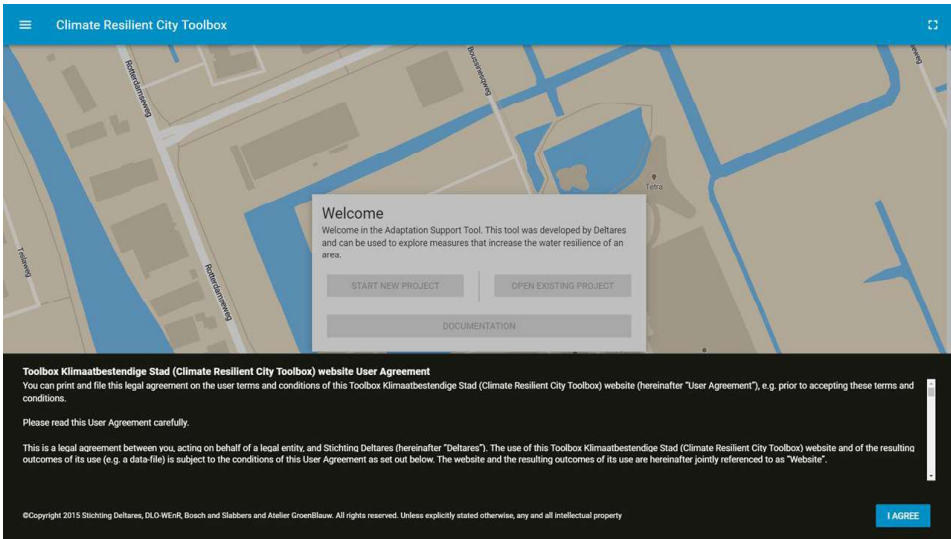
Climate Resilient City Toolbox

Rotterdamseweg

Boussinesqweg

Tetra

Tesla

Rotterdamseweg

Welcome

Welcome in the Adaptation Support Tool. This tool was developed by Deltares and can be used to explore measures that increase the water resilience of an area.

START NEW PROJECT

OPEN EXISTING PROJECT

DOCUMENTATION

Toolbox Klimaatbestendige Stad (Climate Resilient City Toolbox) website User Agreement

You can print and file this legal agreement on the user terms and conditions of this Toolbox Klimaatbestendige Stad (Climate Resilient City Toolbox) website (hereinafter "User Agreement"), e.g. prior to accepting these terms and conditions.

Please read this User Agreement carefully.

This is a legal agreement between you, acting on behalf of a legal entity, and Stichting Deltares (hereinafter "Deltares"). The use of this Toolbox Klimaatbestendige Stad (Climate Resilient City Toolbox) website and of the resulting outcomes of its use (e.g. a data-file) is subject to the conditions of this User Agreement as set out below. The website and the resulting outcomes of its use are hereinafter jointly referenced to as "Website".

©Copyright 2015 Stichting Deltares, DLO-WEnR, Bosch and Slabbers and Atelier GroenBlauw. All rights reserved. Unless explicitly stated otherwise, any and all intellectual property

I AGREE